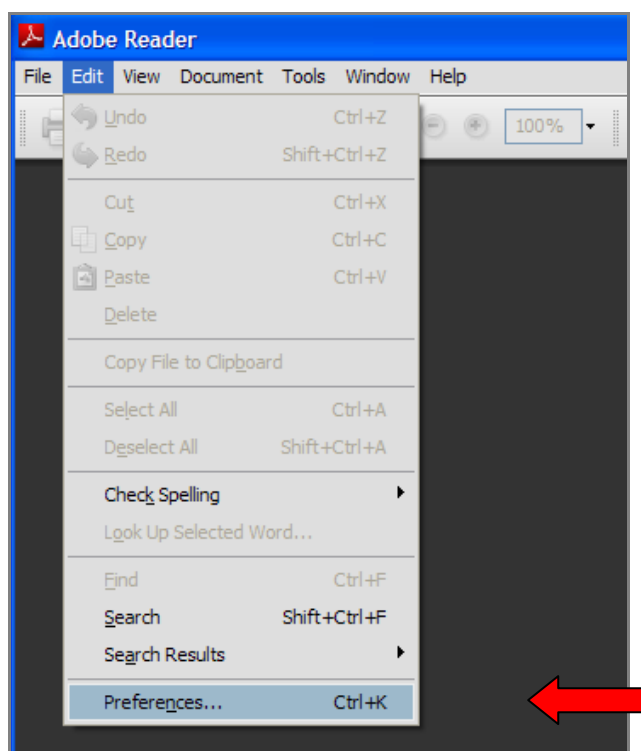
Adobe Reader

File Edit View Document Tools Window Help

100%

Undo Ctrl+Z
Redo Shift+Ctrl+Z

Cut Ctrl+X
Copy Ctrl+C
Paste Ctrl+V
Delete

Copy File to Clipboard

Select All Ctrl+A
Deselect All Shift+Ctrl+A

Check Spelling
Look Up Selected Word...

Find Ctrl+F
Search Shift+Ctrl+F
Search Results

Preferences... Ctrl+K